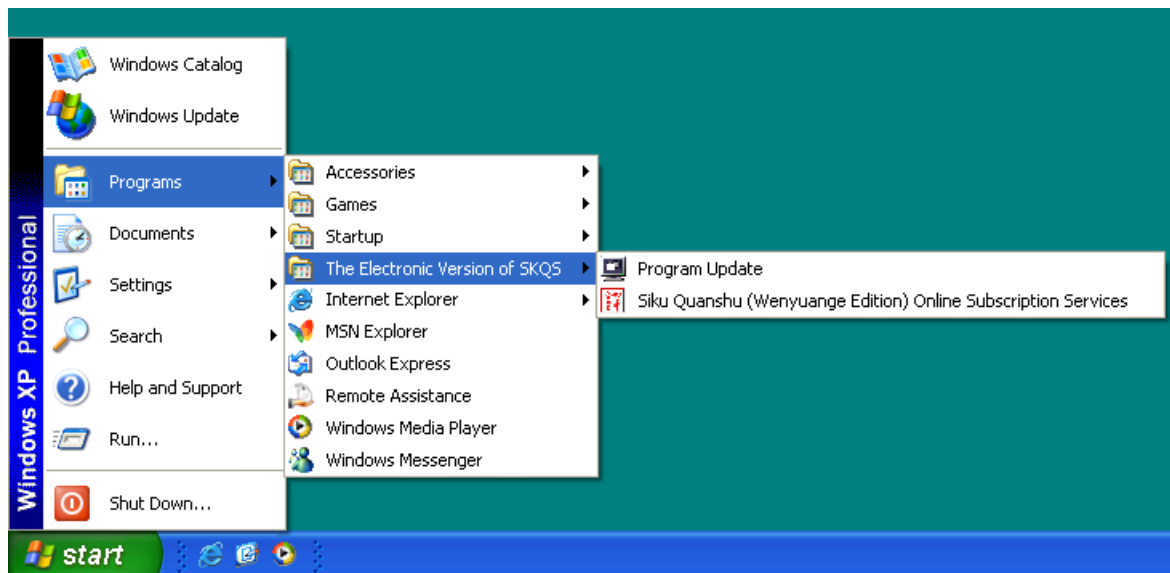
Windows XP Professional

Windows Catalog
Windows Update
Programs
Documents
Settings
Search
Help and Support
Run...
Shut Down...

Accessories
Games
Startup
The Electronic Version of SKQS
Internet Explorer
MSN Explorer
Outlook Express
Remote Assistance
Windows Media Player
Windows Messenger

Program Update
Siku Quanshu (Wenyuange Edition) Online Subscription Services

start